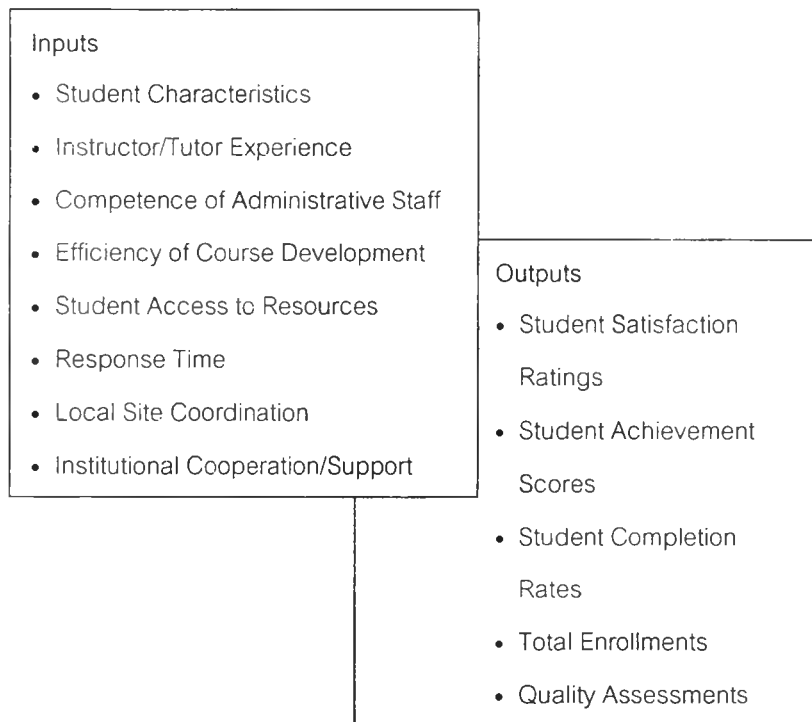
Inputs

- Student Characteristics
- Instructor/Tutor Experience
- Competence of Administrative Staff
- Efficiency of Course Development
- Student Access to Resources
- Response Time
- Local Site Coordination
- Institutional Cooperation/Support

Outputs

- Student Satisfaction Ratings
- Student Achievement Scores
- Student Completion Rates
- Total Enrollments
- Quality Assessments